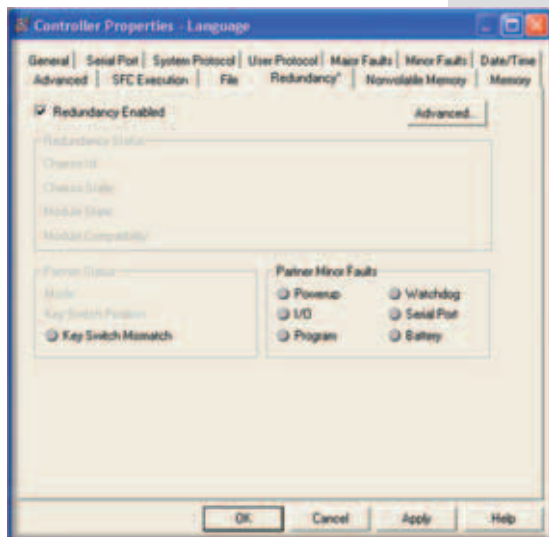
Controller Properties - Language

General | Serial Port | System Protocol | User Protocol | Major Faults | Minor Faults | Date/Time
Advanced | SFC Execution | File | Redundancy* | Nonvolatile Memory | Memory

Redundancy Enabled

Advanced...

Redundancy Status
Chassis Id:
Chassis State:
Module State:
Module Compatibility:

Partner Status
Mode:
Key Switch Position:
Key Switch Mismatch

Partner Minor Faults
Powerup
Watchdog
I/O
Serial Port
Program
Battery

OK
Cancel
Apply
Help